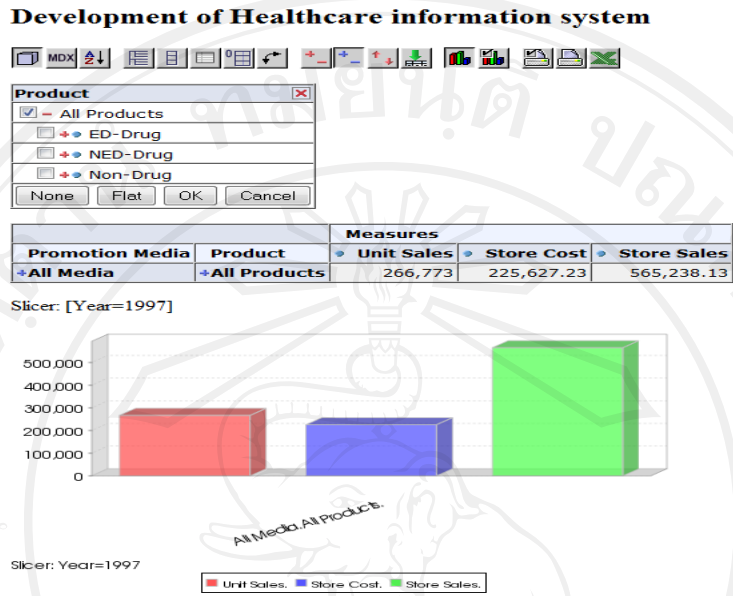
Development of Healthcare information system

MDX

Product

All Products

ED-Drug

NED-Drug

Non-Drug

None | Flat | OK | Cancel

| | | Measures | | |
|---|---|---|---|---|
| Promotion Media | Product | Unit Sales | Store Cost | Store Sales |
| All Media | All Products | 266,773 | 225,627.23 | 565,238.13 |

Slicer: [Year=1997]

500,000
400,000
300,000
200,000
100,000
0

All Media.All Products.

Slicer: Year=1997

Unit Sales. Store Cost. Store Sales.